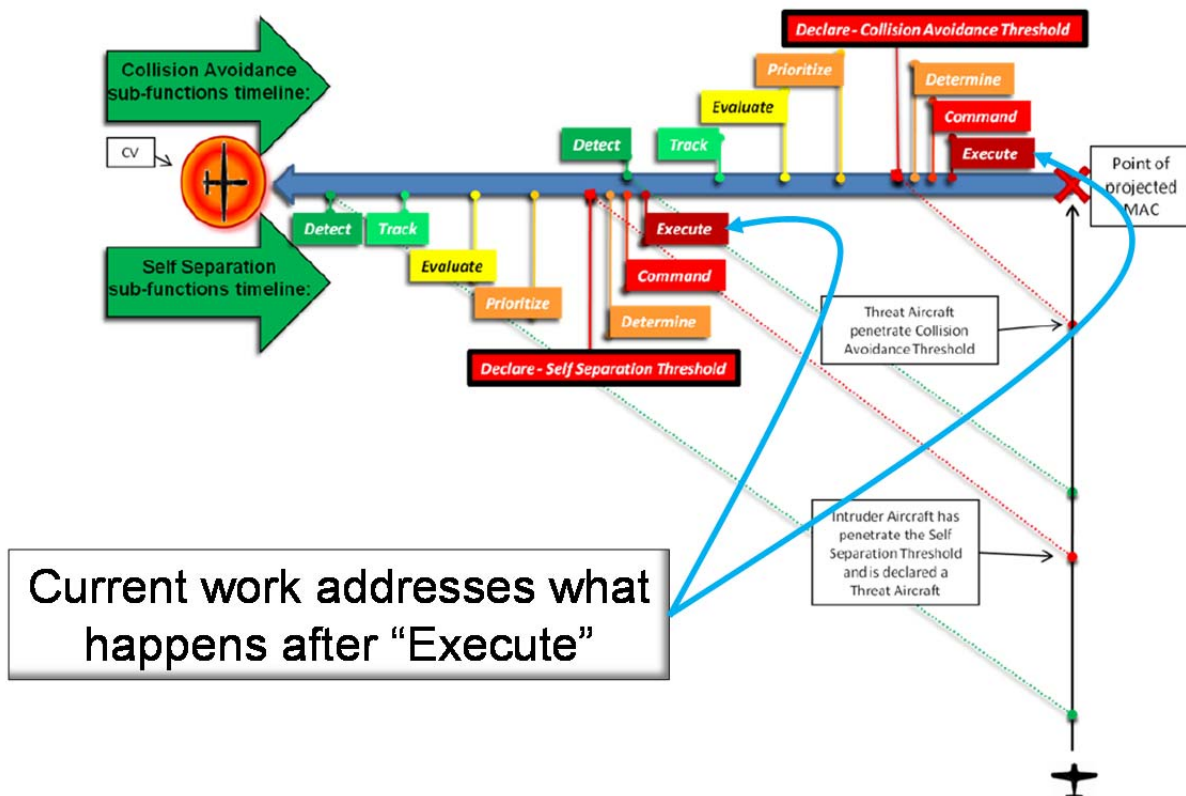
Declare - Collision Avoidance Threshold

Collision Avoidance sub-functions timeline:

Prioritize

Determine

Evaluate

Command

Detect

Track

Execute

CV

Point of projected MAC

Detect

Track

Execute

Evaluate

Command

Prioritize

Determine

Self Separation sub-functions timeline:

Threat Aircraft penetrate Collision Avoidance Threshold

Declare - Self Separation Threshold

Intruder Aircraft has penetrate the Self Separation Threshold and is declared a Threat Aircraft

Current work addresses what happens after "Execute"